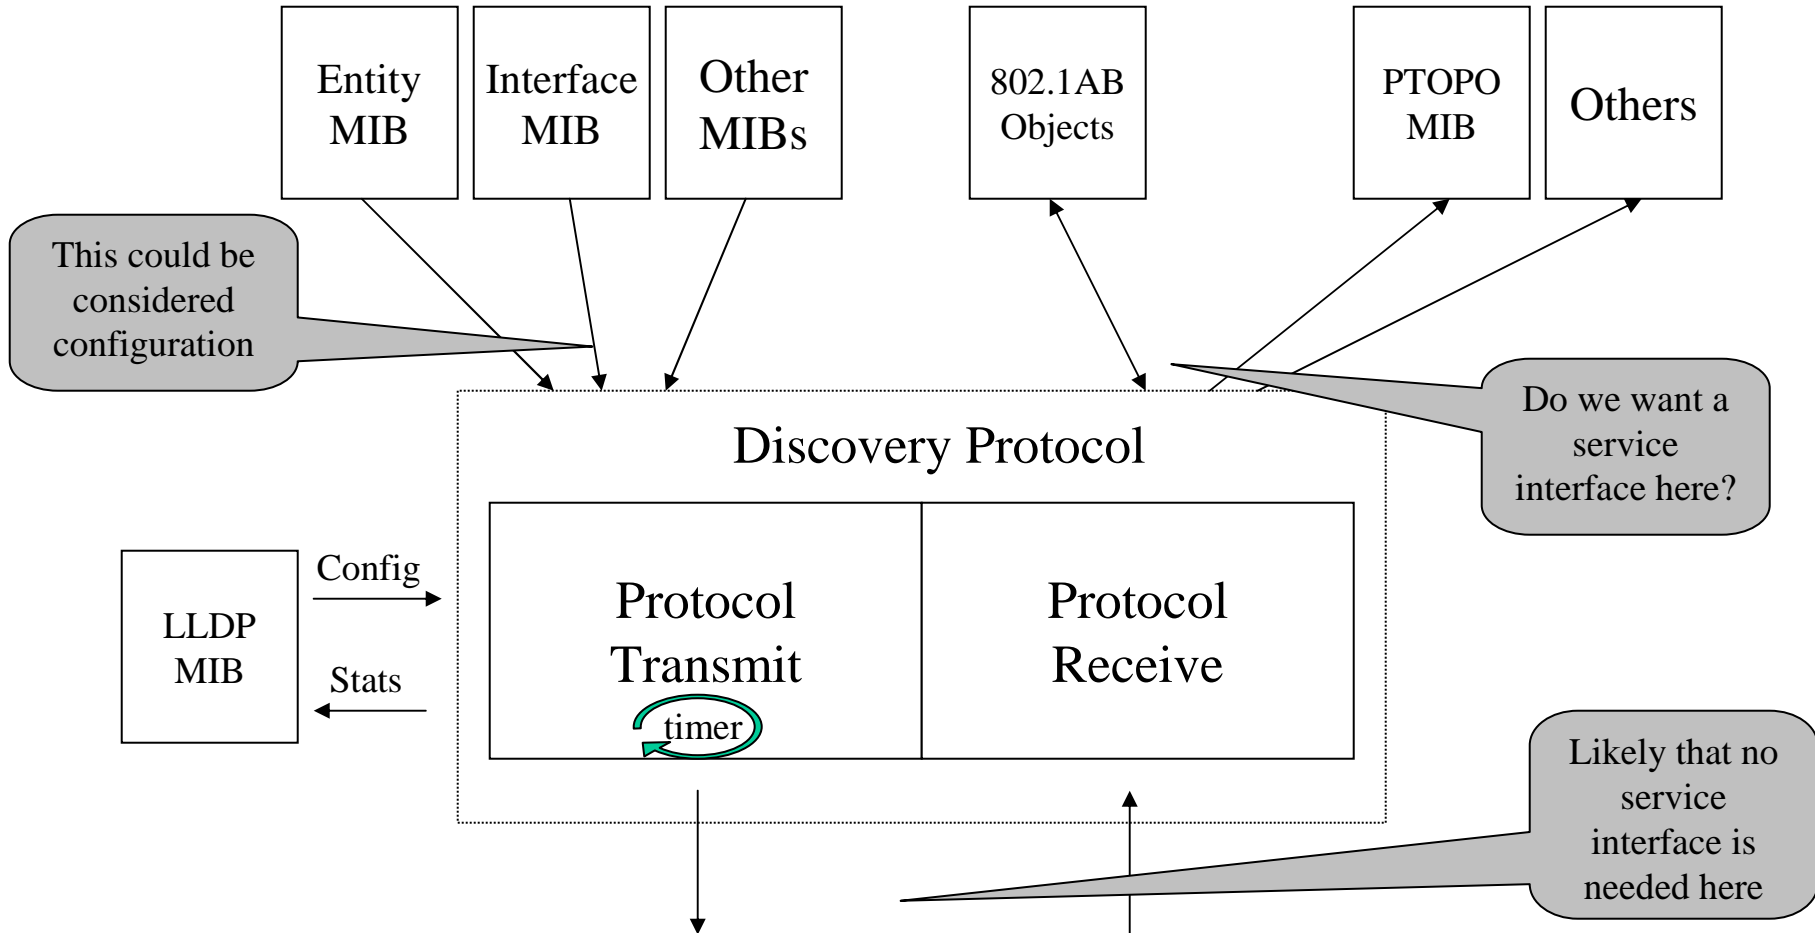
Entity MIB

Interface MIB

Other MIBs

802.1AB Objects

PTOPO MIB

Others

This could be considered configuration

Do we want a service interface here?

Discovery Protocol

LLDP MIB

Config

Stats

Protocol Transmit

timer

Protocol Receive

Likely that no service interface is needed here